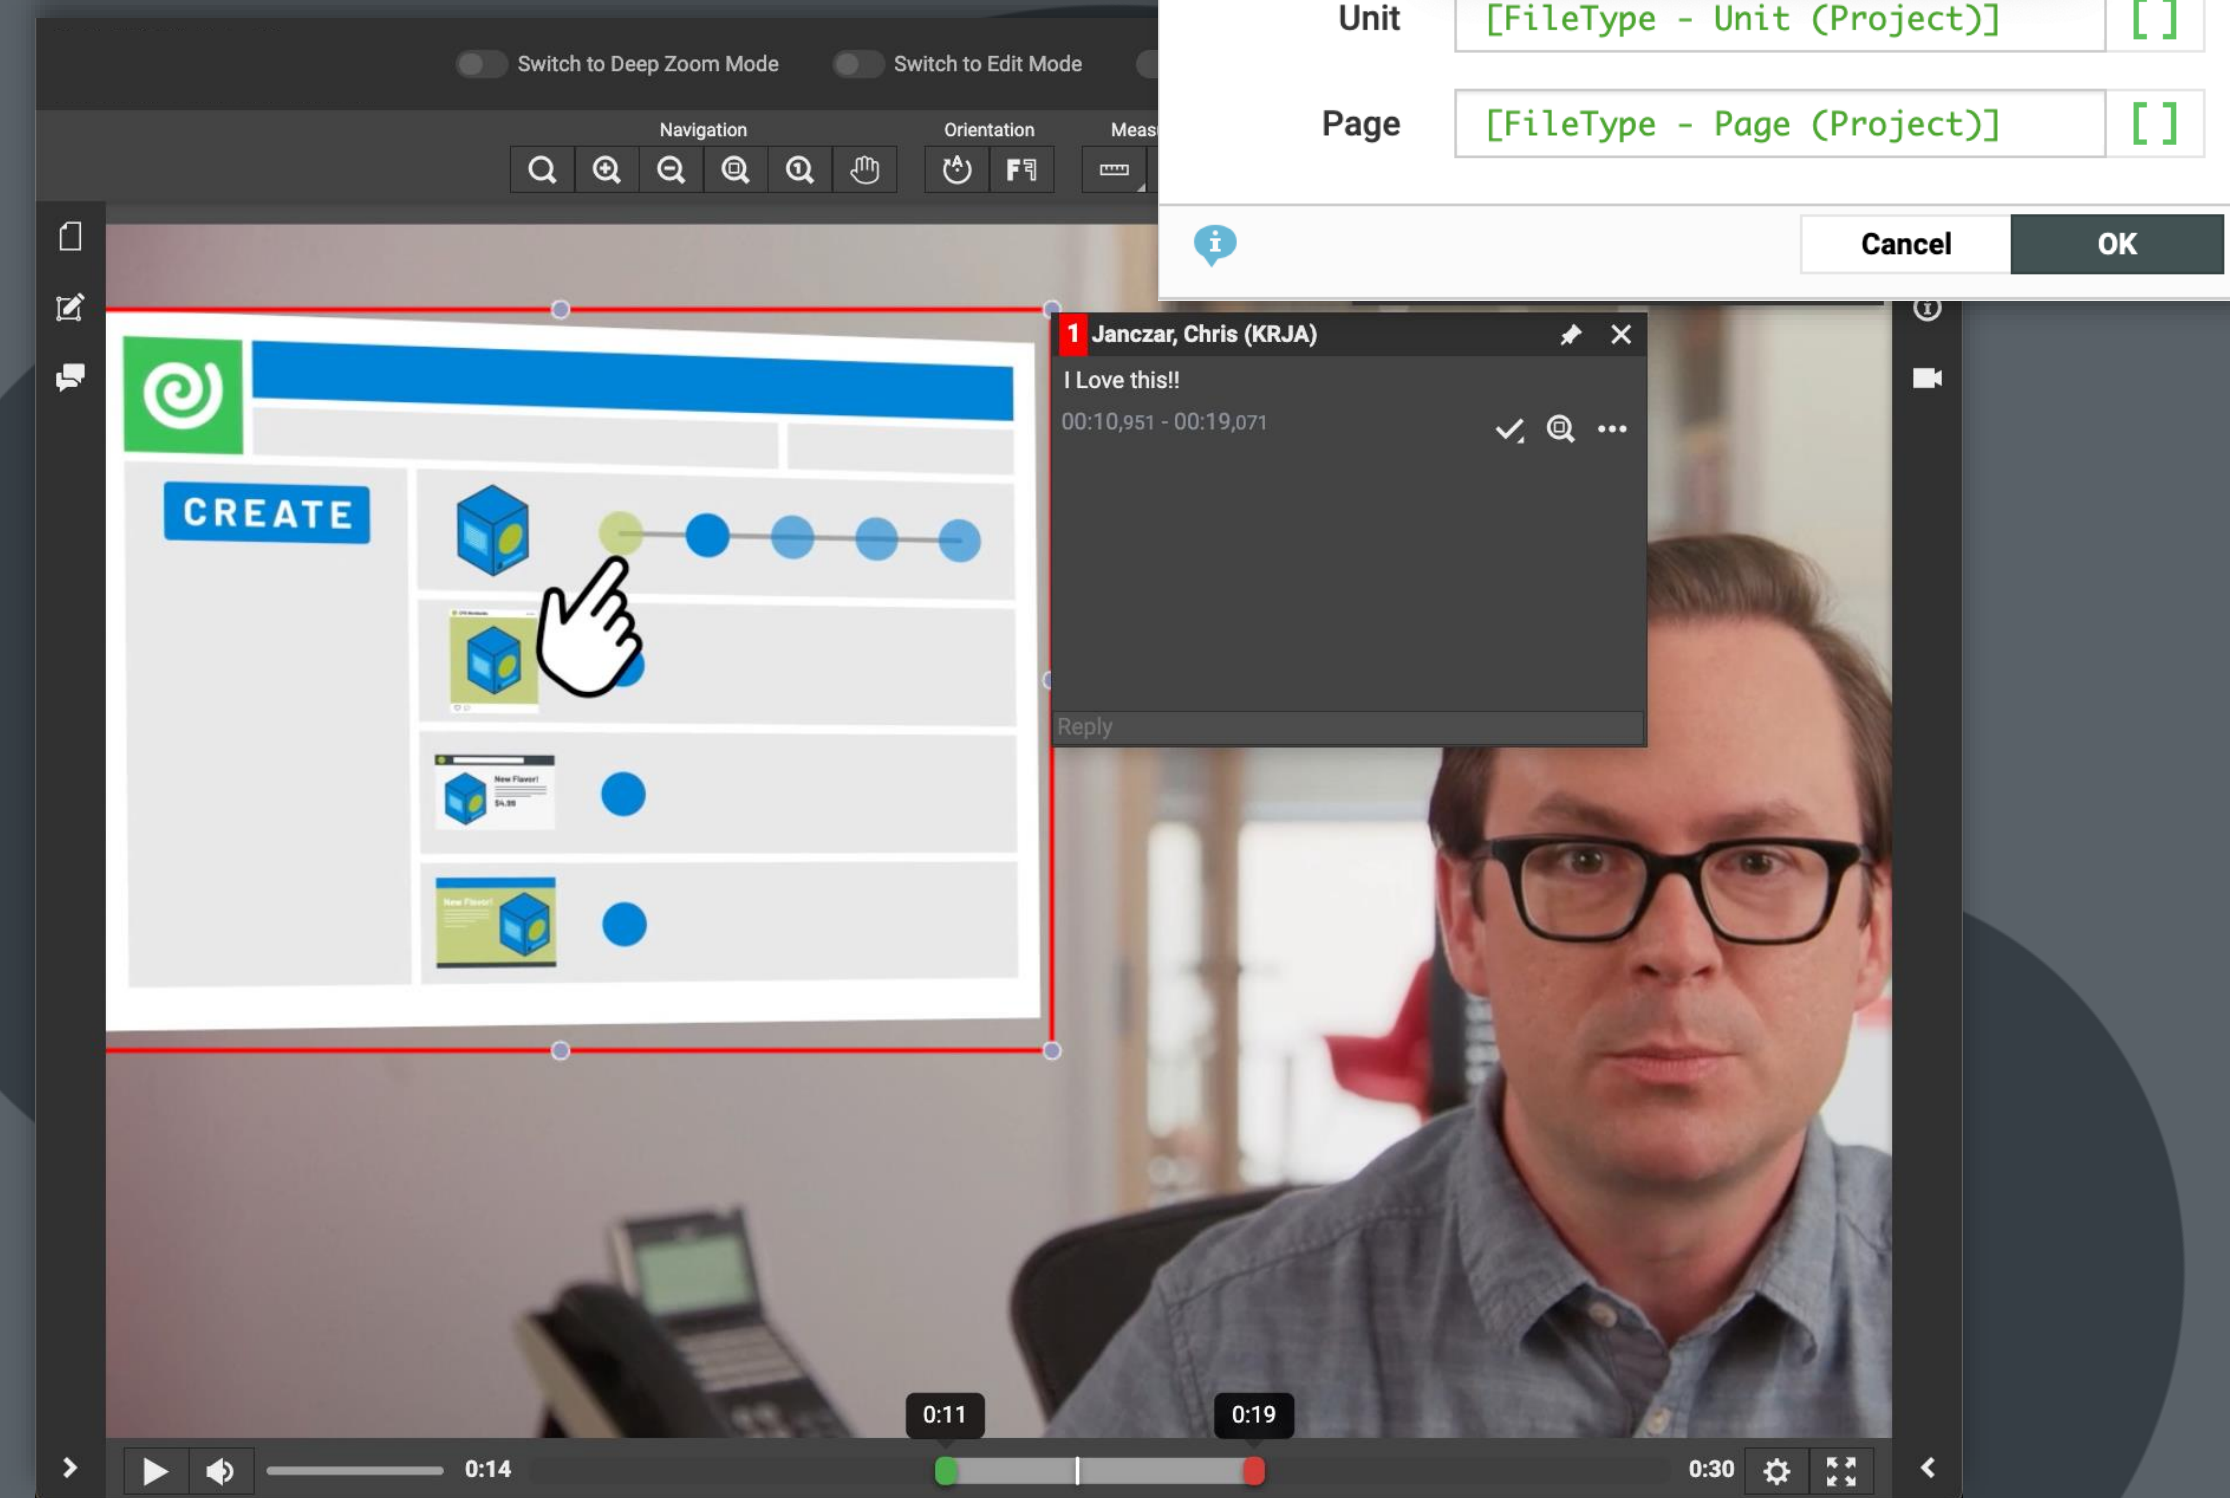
Switch to Deep Zoom Mode

Switch to Edit Mode

Navigation

Orientation

Meas

Unit [FileType - Unit (Project)] [ ]

Page [FileType - Page (Project)] [ ]

Cancel

OK

CREATE

New Flavor!

$4.99

New Flavor!

1 Janczar, Chris (KRJA)

I Love this!!

00:10,951 - 00:19,071

Reply

0:11

0:19

0:14

0:30